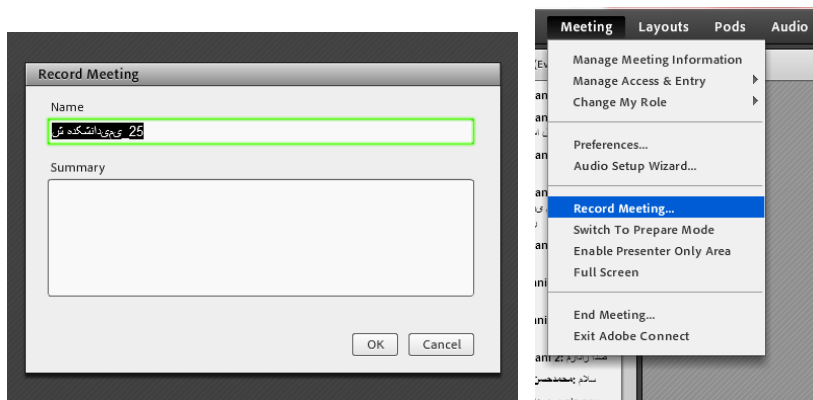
Record Meeting

Name

ش دانشکده پی_25

Summary

OK Cancel

Meeting Layouts Pods Audio

Manage Meeting Information
Manage Access & Entry
Change My Role

Preferences...
Audio Setup Wizard...

Record Meeting...
Switch To Prepare Mode
Enable Presenter Only Area
Full Screen

End Meeting...
Exit Adobe Connect